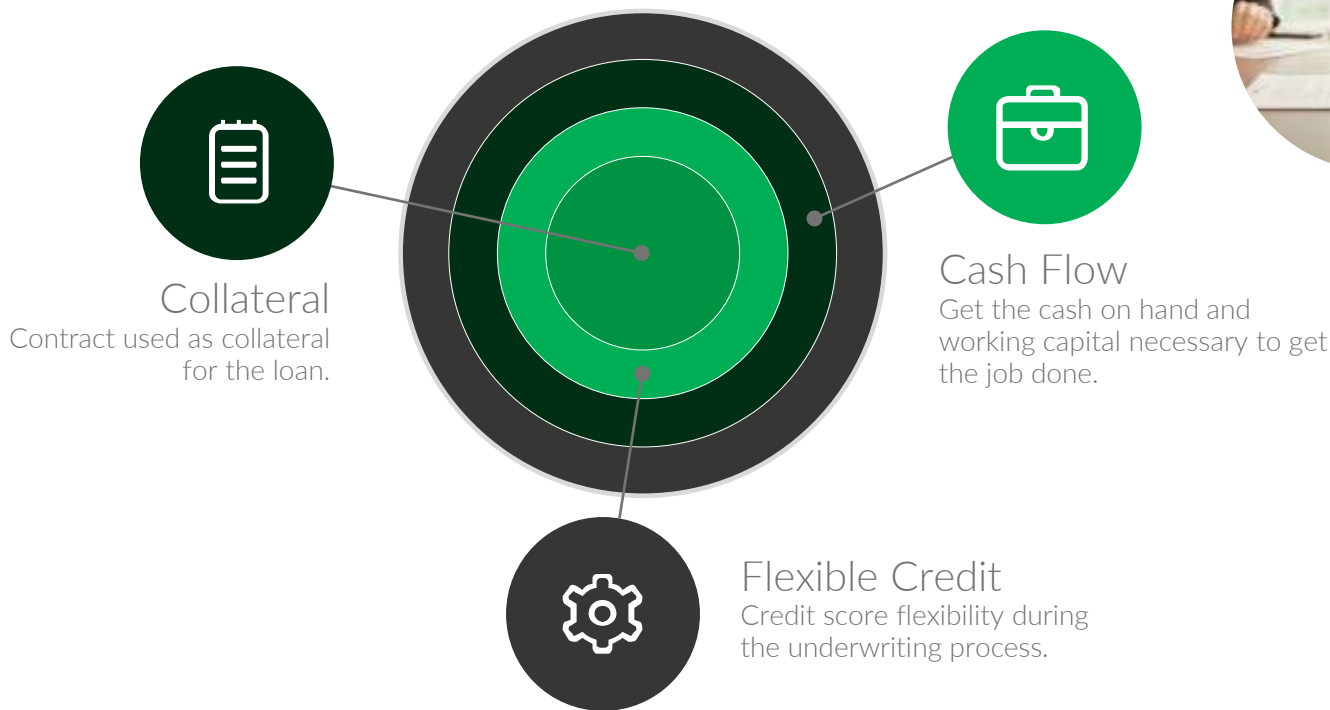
Collateral
Contract used as collateral for the loan.

Cash Flow
Get the cash on hand and working capital necessary to get the job done.

Flexible Credit
Credit score flexibility during the underwriting process.